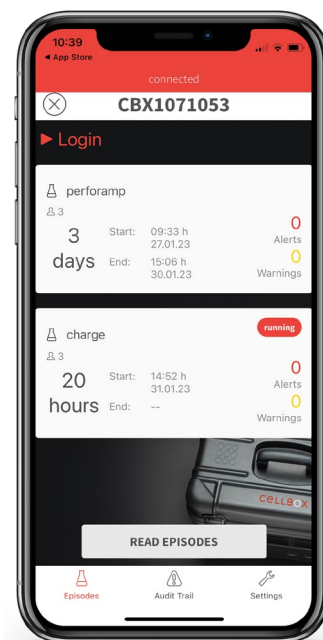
10:39
◀ App Store

connected

CBX1071053

▶ Login

perforamp
3
3 days
Start: 09:33 h 27.01.23
End: 15:06 h 30.01.23
0 Alerts
0 Warnings

charge
running
3
20 hours
Start: 14:52 h 31.01.23
End: --
0 Alerts
0 Warnings

CELLBOX

READ EPISODES

Episodes
Audit Trail
Settings